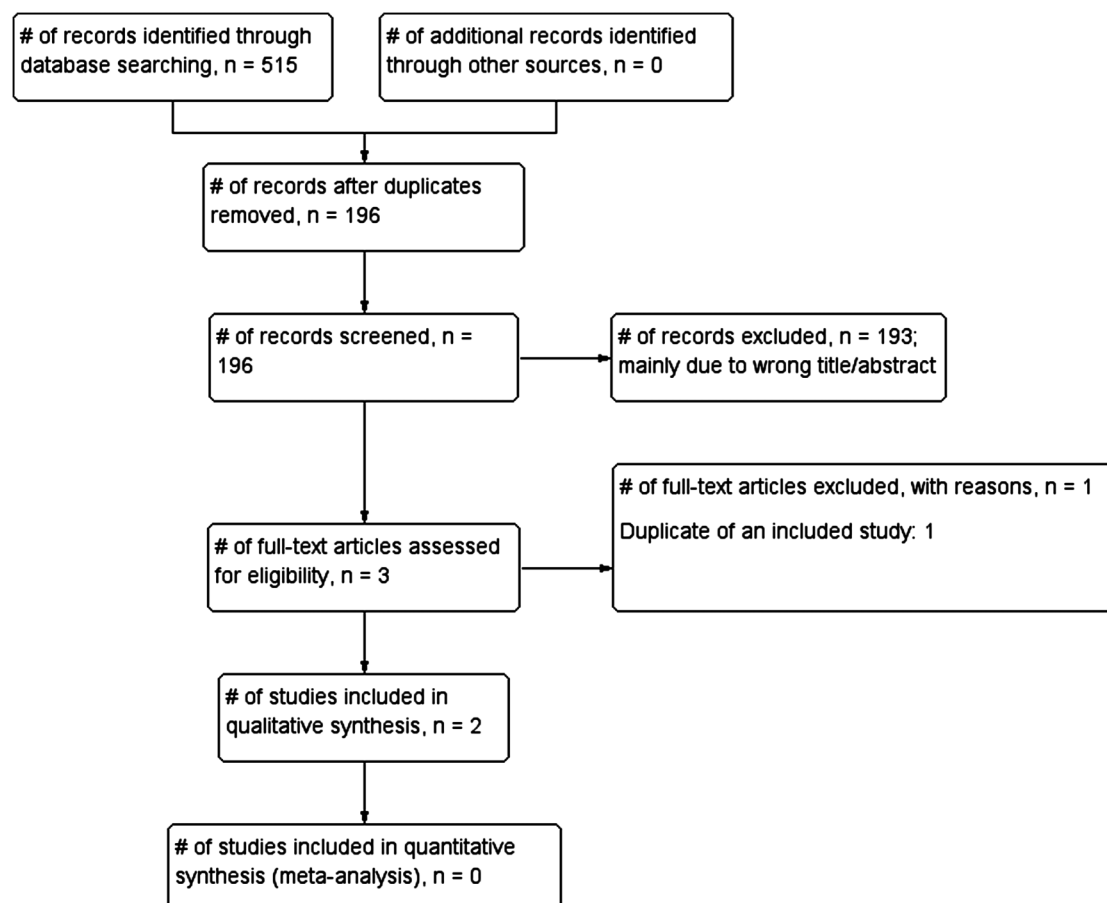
# of records identified through database searching, n = 515

# of additional records identified through other sources, n = 0

# of records after duplicates removed, n = 196

# of records screened, n = 196

# of records excluded, n = 193; mainly due to wrong title/abstract

# of full-text articles assessed for eligibility, n = 3

# of full-text articles excluded, with reasons, n = 1

Duplicate of an included study: 1

# of studies included in qualitative synthesis, n = 2

# of studies included in quantitative synthesis (meta-analysis), n = 0